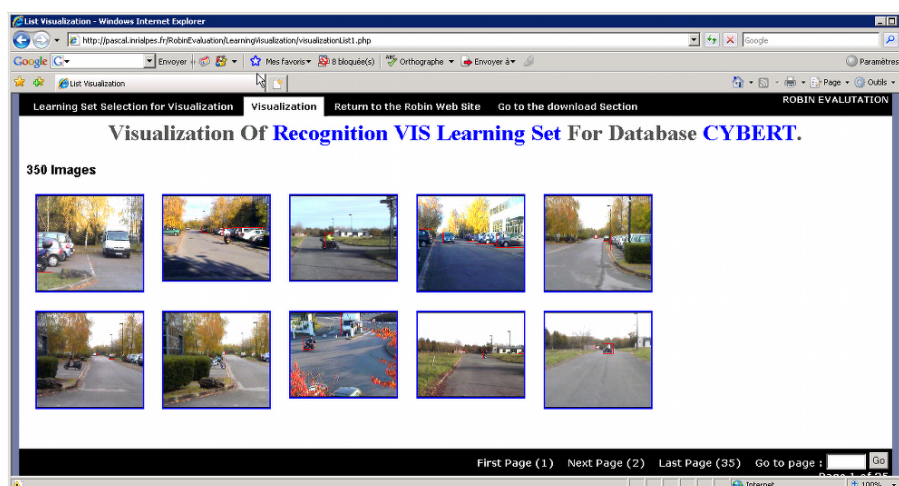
List Visualization - Windows Internet Explorer

http://pascal.inrialpes.fr/RobinEvaluation/LearningVisualization/visualizationList1.php

Google

Google G▾ Envoyer Mes favoris▾ 8 bloqué(s) Orthographe ▾ Envoyer à▾ Paramètres

List Visualization

Page ▾ Outils ▾

Learning Set Selection for Visualization | Visualization | Return to the Robin Web Site | Go to the download Section

ROBIN EVALUTATION

Visualization Of Recognition VIS Learning Set For Database CYBERT.

350 Images

First Page (1) Next Page (2) Last Page (35) Go to page : Go

Page 1 of 35

Internet

100%